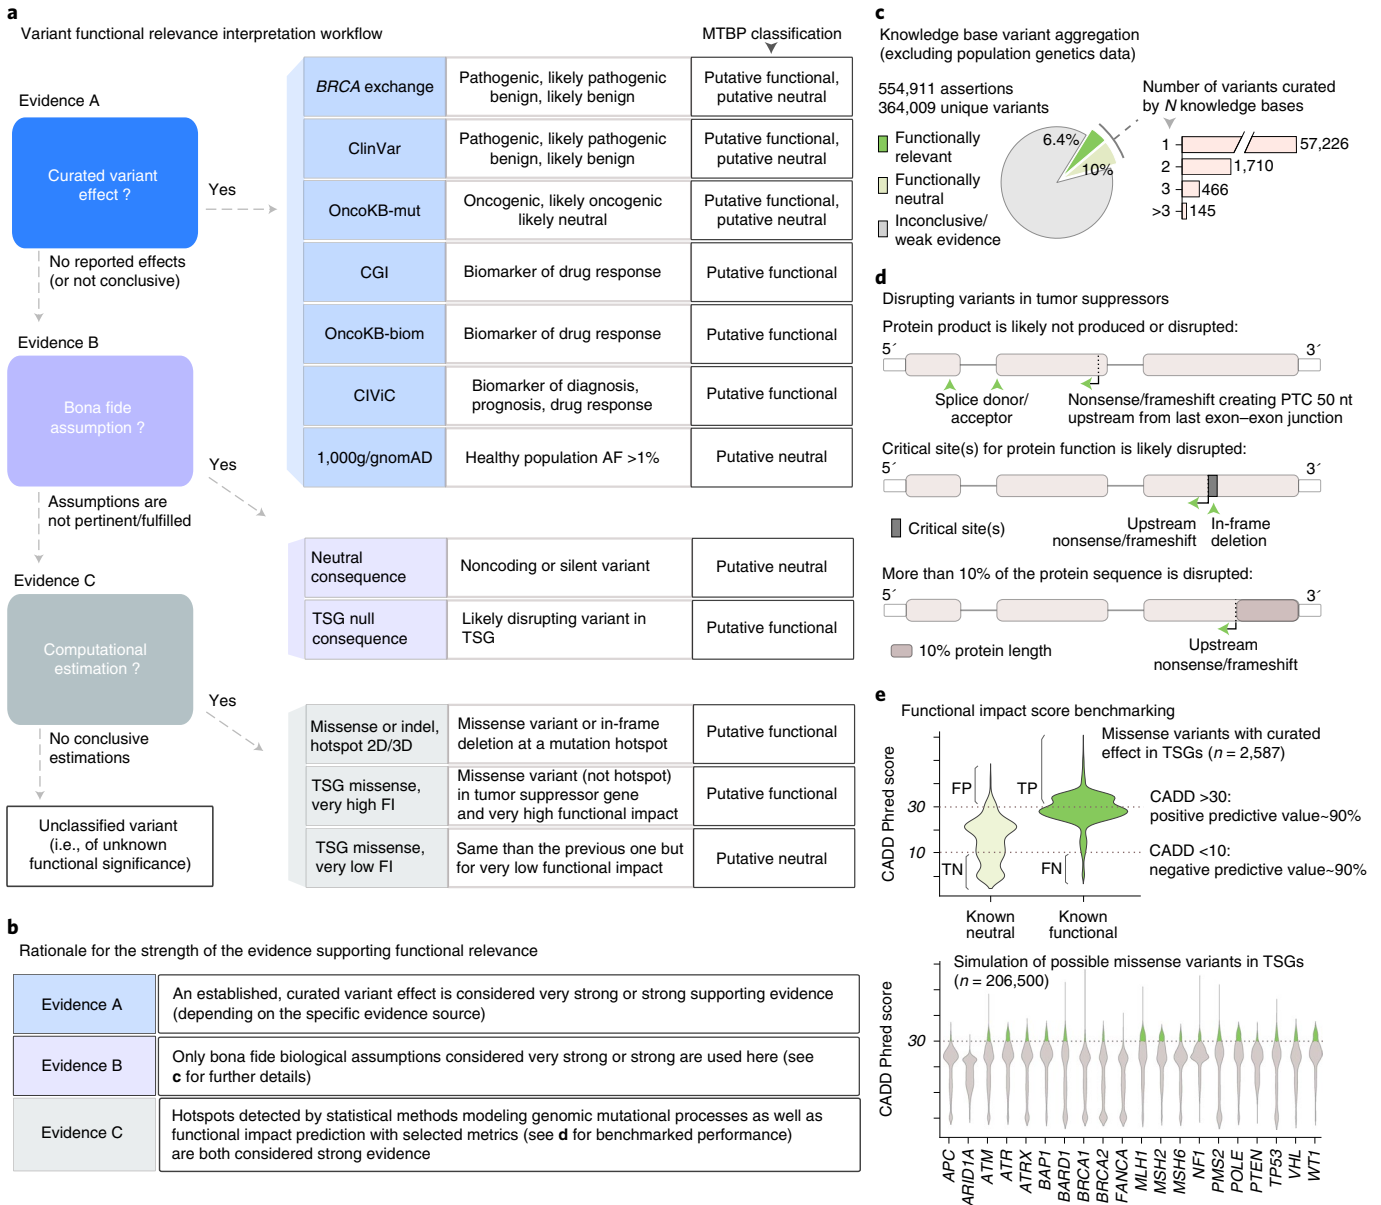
a

Variant functional relevance interpretation workflow

MTBP classification

Evidence A

Curated variant effect ?

Yes

No reported effects (or not conclusive)

| BRCA exchange | Pathogenic, likely pathogenic benign, likely benign | Putative functional, putative neutral |
|---|---|---|
| ClinVar | Pathogenic, likely pathogenic benign, likely benign | Putative functional, putative neutral |
| OncoKB-mut | Oncogenic, likely oncogenic likely neutral | Putative functional, putative neutral |
| CGI | Biomarker of drug response | Putative functional |
| OncoKB-biom | Biomarker of drug response | Putative functional |
| CIViC | Biomarker of diagnosis, prognosis, drug response | Putative functional |
| 1,000g/gnomAD | Healthy population AF >1% | Putative neutral |

Evidence B

Bona fide assumption ?

Yes

Assumptions are not pertinent/fulfilled

| Neutral consequence | Noncoding or silent variant | Putative neutral |
|---|---|---|
| TSG null consequence | Likely disrupting variant in TSG | Putative functional |

Evidence C

Computational estimation ?

Yes

No conclusive estimations

| Missense or indel, hotspot 2D/3D | Missense variant or in-frame deletion at a mutation hotspot | Putative functional |
|---|---|---|
| TSG missense, very high FI | Missense variant (not hotspot) in tumor suppressor gene and very high functional impact | Putative functional |
| TSG missense, very low FI | Same than the previous one but for very low functional impact | Putative neutral |

Unclassified variant (i.e., of unknown functional significance)

b

Rationale for the strength of the evidence supporting functional relevance

| Evidence A | An established, curated variant effect is considered very strong or strong supporting evidence (depending on the specific evidence source) |
|---|---|
| Evidence B | Only bona fide biological assumptions considered very strong or strong are used here (see c for further details) |
| Evidence C | Hotspots detected by statistical methods modeling genomic mutational processes as well as functional impact prediction with selected metrics (see d for benchmarked performance) are both considered strong evidence |

c

Knowledge base variant aggregation (excluding population genetics data)

554,911 assertions
364,009 unique variants

Functionally relevant
Functionally neutral
Inconclusive/ weak evidence

6.4%
10%

Number of variants curated by N knowledge bases

1 57,226
2 1,710
3 466
>3 145

d

Disrupting variants in tumor suppressors

Protein product is likely not produced or disrupted:

5´ 3´

Splice donor/ acceptor

Nonsense/frameshift creating PTC 50 nt upstream from last exon–exon junction

Critical site(s) for protein function is likely disrupted:

5´ 3´

Critical site(s)

Upstream nonsense/frameshift

In-frame deletion

More than 10% of the protein sequence is disrupted:

5´ 3´

10% protein length

Upstream nonsense/frameshift

e

Functional impact score benchmarking

Missense variants with curated effect in TSGs ($n$ = 2,587)

CADD Phred score

FP TP

30

10

TN FN

CADD >30: positive predictive value~90%

CADD <10: negative predictive value~90%

Known neutral

Known functional

Simulation of possible missense variants in TSGs ($n$ = 206,500)

CADD Phred score

30

APC ARID1A ATM ATR ATRX BAP1 BARD1 BRCA1 BRCA2 FANCA MLH1 MSH2 MSH6 NF1 PMS2 POLE PTEN TP53 VHL WT1